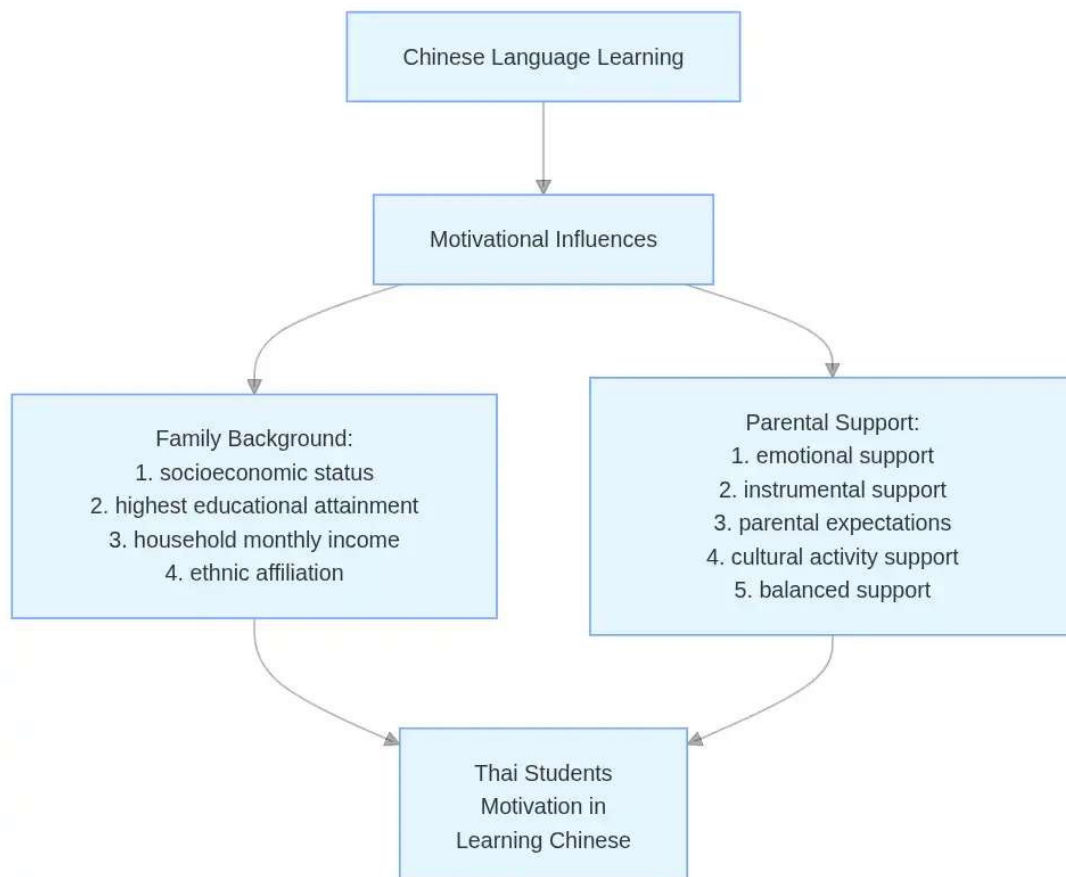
Chinese Language Learning

Motivational Influences

Family Background:
1. socioeconomic status
2. highest educational attainment
3. household monthly income
4. ethnic affiliation

Parental Support:
1. emotional support
2. instrumental support
3. parental expectations
4. cultural activity support
5. balanced support

Thai Students Motivation in Learning Chinese